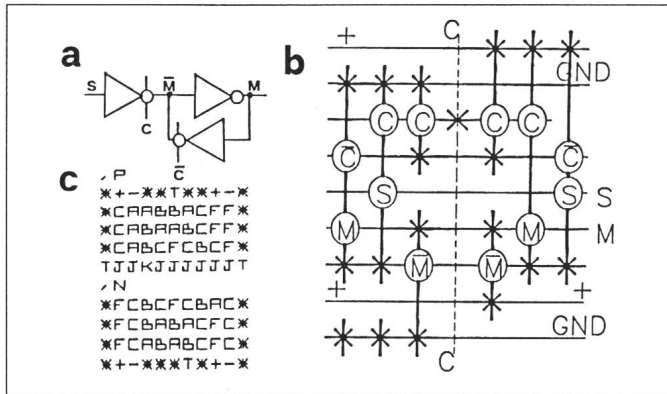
a

S

C

$\overline{M}$

M

$\overline{C}$

b

+

C

GND

C C C C

$\overline{C}$ $\overline{C}$

S S S

M M M M

$\overline{M}$ $\overline{M}$

+ +

GND

C

c

, P
✳+-✳✳T✳✳+-✳
✳CABBBACFF✳
✳CABAABCFF✳
✳CABCFCBCF✳
TJJKJJJJJJT
, N
✳FCBCFCBAC✳
✳FCBABACFC✳
✳FCABABCFC✳
✳+-✳✳T✳+-✳